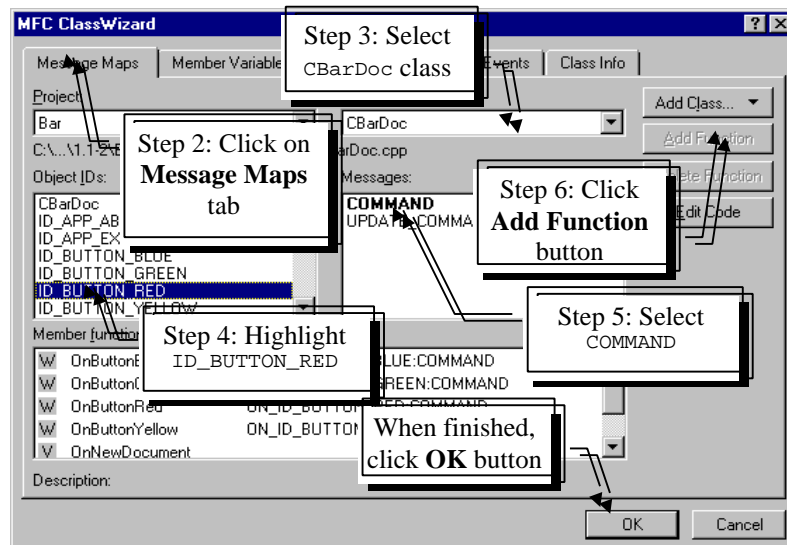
MFC ClassWizard

?

Message Maps

Member Variable

Step 3: Select CBarDoc class

Events

Class Info

Project:

Bar

C:\...\1.1-2\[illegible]

Step 2: Click on **Message Maps** tab

CBarDoc

arDoc.cpp

Add Class...

Add Function

Object IDs:

Messages:

CBarDoc
ID_APP_AB
ID_APP_EX
ID_BUTTON_BLUE
ID_BUTTON_GREEN
ID_BUTTON_RED
ID_BUTTON_YELLOW

COMMAND
UPDATE_COMMA

Step 6: Click **Add Function** button

lete Function

Edit Code

Step 5: Select COMMAND

Member functio

Step 4: Highlight ID_BUTTON_RED

W OnButtonB
W OnButtonG
W OnButtonRed
W OnButtonYellow
V OnNewDocument

BLUE:COMMAND
GREEN:COMMAND
ON_ID_BUTTO RED:COMMAND
ON_ID_BUTTON

When finished, click **OK** button

Description:

OK

Cancel